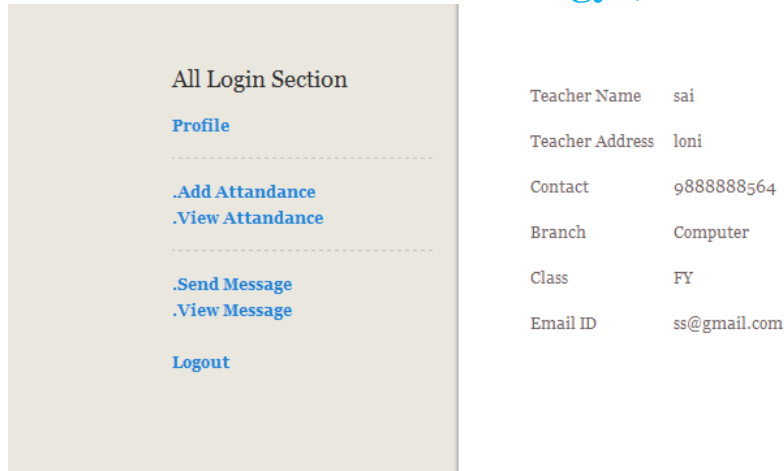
All Login Section

Profile

.Add Attandance
.View Attandance

.Send Message
.View Message

Logout

| | |
|---|---|
| Teacher Name | sai |
| Teacher Address | loni |
| Contact | 9888888564 |
| Branch | Computer |
| Class | FY |
| Email ID | ss@gmail.com |